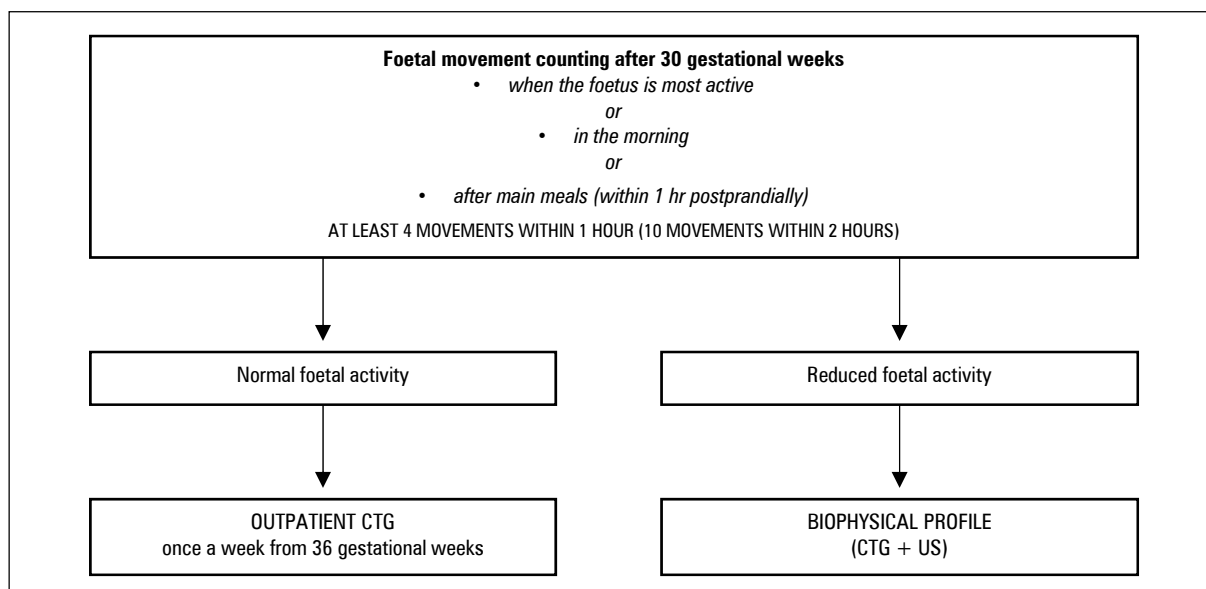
Foetal movement counting after 30 gestational weeks
• when the foetus is most active
or
• in the morning
or
• after main meals (within 1 hr postprandially)
AT LEAST 4 MOVEMENTS WITHIN 1 HOUR (10 MOVEMENTS WITHIN 2 HOURS)

Normal foetal activity

Reduced foetal activity

OUTPATIENT CTG
once a week from 36 gestational weeks

BIOPHYSICAL PROFILE
(CTG + US)